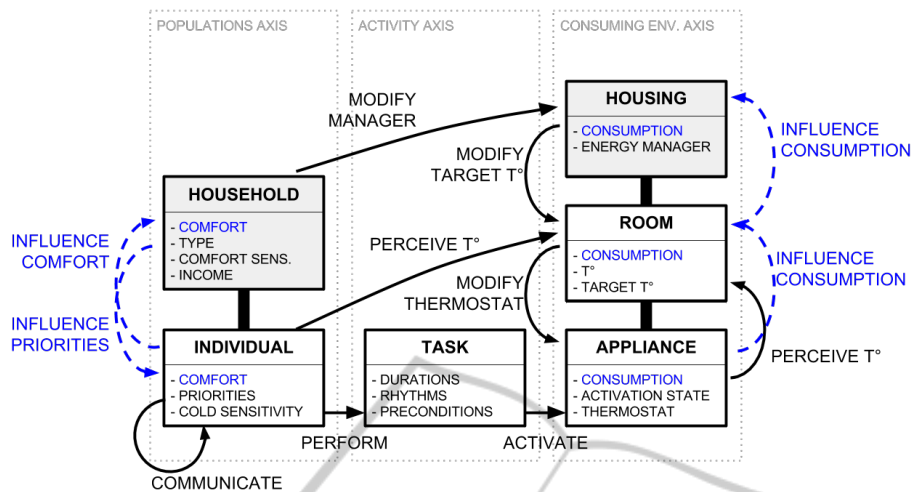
POPULATIONS AXIS

ACTIVITY AXIS

CONSUMING ENV. AXIS

MODIFY MANAGER

HOUSING
- CONSUMPTION
- ENERGY MANAGER

INFLUENCE CONSUMPTION

MODIFY TARGET T°

HOUSEHOLD
- COMFORT
- TYPE
- COMFORT SENS.
- INCOME

ROOM
- CONSUMPTION
- T°
- TARGET T°

INFLUENCE COMFORT

PERCEIVE T°

INFLUENCE CONSUMPTION

MODIFY THERMOSTAT

INFLUENCE PRIORITIES

INDIVIDUAL
- COMFORT
- PRIORITIES
- COLD SENSITIVITY

TASK
- DURATIONS
- RHYTHMS
- PRECONDITIONS

APPLIANCE
- CONSUMPTION
- ACTIVATION STATE
- THERMOSTAT

PERCEIVE T°

PERFORM

ACTIVATE

COMMUNICATE